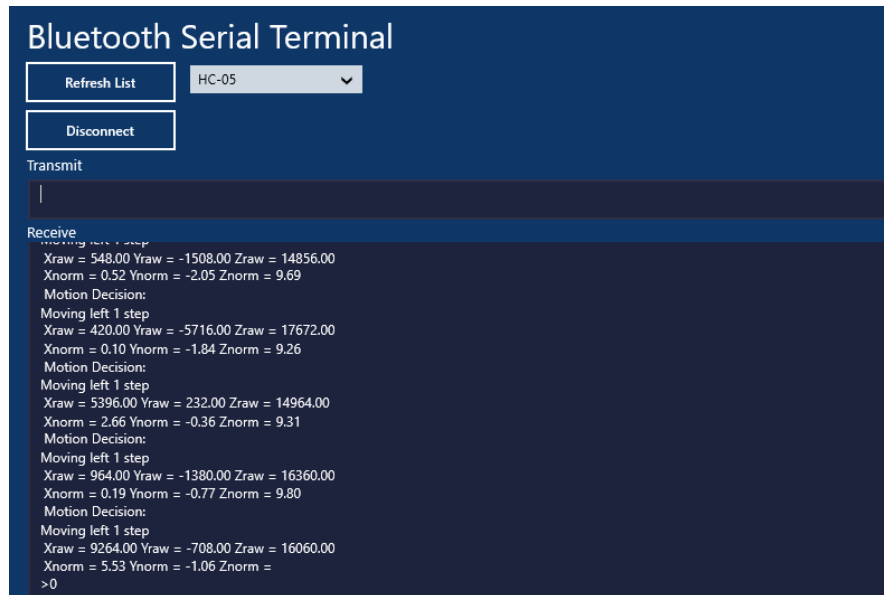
Bluetooth Serial Terminal

Refresh List

HC-05

Disconnect

Transmit

Receive

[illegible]
Xraw = 548.00 Yraw = -1508.00 Zraw = 14856.00
Xnorm = 0.52 Ynorm = -2.05 Znorm = 9.69
Motion Decision:
Moving left 1 step
Xraw = 420.00 Yraw = -5716.00 Zraw = 17672.00
Xnorm = 0.10 Ynorm = -1.84 Znorm = 9.26
Motion Decision:
Moving left 1 step
Xraw = 5396.00 Yraw = 232.00 Zraw = 14964.00
Xnorm = 2.66 Ynorm = -0.36 Znorm = 9.31
Motion Decision:
Moving left 1 step
Xraw = 964.00 Yraw = -1380.00 Zraw = 16360.00
Xnorm = 0.19 Ynorm = -0.77 Znorm = 9.80
Motion Decision:
Moving left 1 step
Xraw = 9264.00 Yraw = -708.00 Zraw = 16060.00
Xnorm = 5.53 Ynorm = -1.06 Znorm =
>0